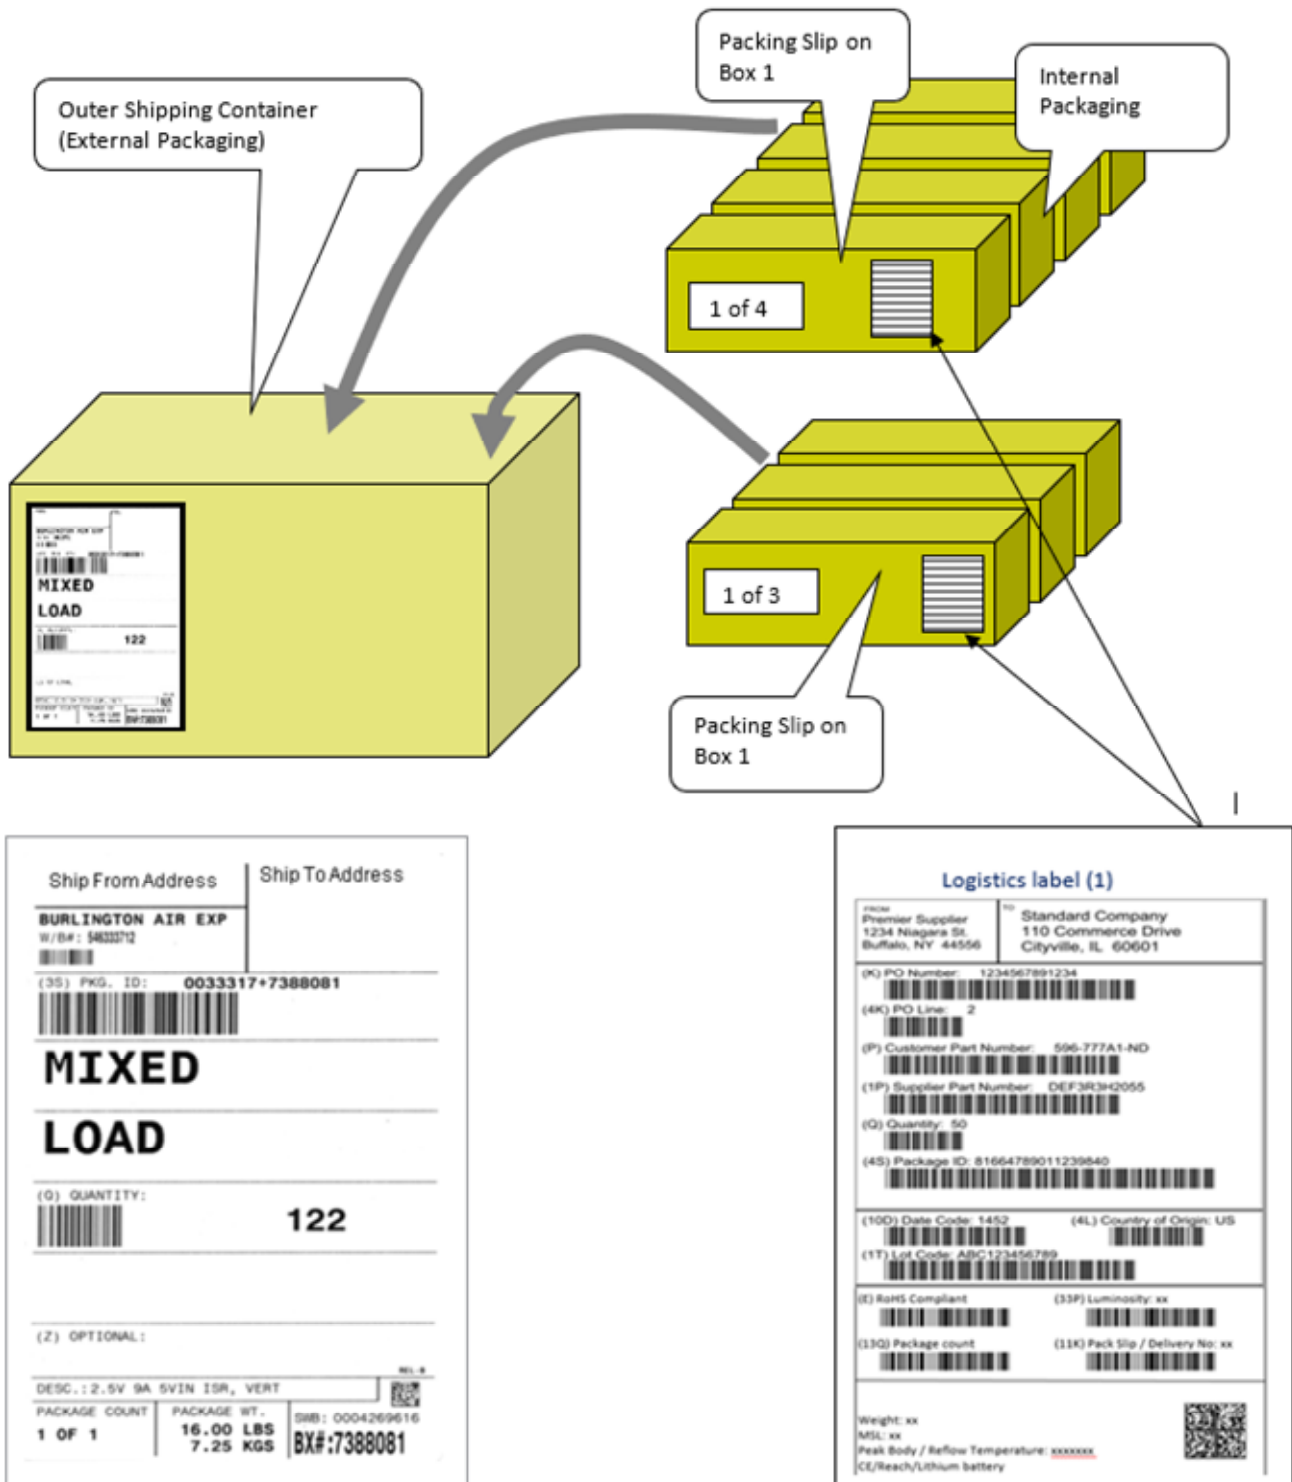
Packing Slip on Box 1

Outer Shipping Container (External Packaging)

Internal Packaging

1 of 4

1 of 3

Packing Slip on Box 1

MIXED
LOAD
122

Ship From Address

Ship To Address

BURLINGTON AIR EXP
W/B#: 546333712

(3S) PKG. ID: 0033317+7388081

MIXED

LOAD

(Q) QUANTITY:

122

(Z) OPTIONAL:

DESC.:2.5V 9A 5VIN ISR, VERT

| PACKAGE COUNT | PACKAGE WT. | SWB: 0004269616 |
|---|---|---|
| 1 OF 1 | 16.00 LBS 7.25 KGS | BX#:7388081 |

Logistics label (1)

FROM
Premier Supplier
1234 Niagara St.
Buffalo, NY 44556

TO
Standard Company
110 Commerce Drive
Cityville, IL 60601

(K) PO Number: 1234567891234

(4K) PO Line: 2

(P) Customer Part Number: 596-777A1-ND

(1P) Supplier Part Number: DEF3R3H2055

(Q) Quantity: 50

(4S) Package ID: 81664789011239840

(10D) Date Code: 1452

(4L) Country of Origin: US

(1T) Lot Code: ABC123456789

(E) RoHS Compliant

(33P) Luminosity: xx

(13Q) Package count

(11K) Pack Slip / Delivery No: xx

Weight: xx
MSL: xx
Peak Body / Reflow Temperature: xxxxxxx
CE/Reach/Lithium battery